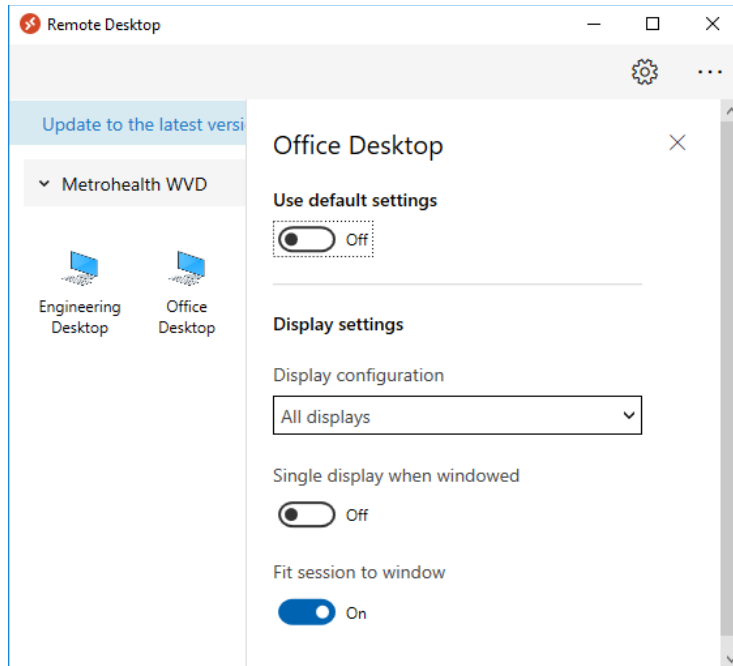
Remote Desktop

Update to the latest versi

Metrohealth WVD

Engineering Desktop

Office Desktop

Office Desktop

Use default settings

Off

Display settings

Display configuration

All displays

Single display when windowed

Off

Fit session to window

On